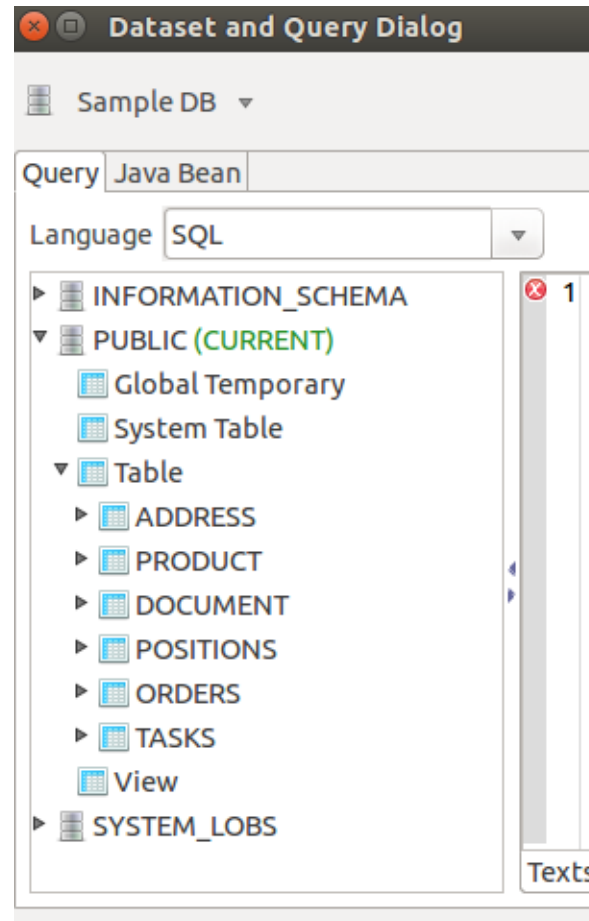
Dataset and Query Dialog

Sample DB

Query Java Bean

Language SQL

INFORMATION_SCHEMA
PUBLIC (CURRENT)
Global Temporary
System Table
Table
ADDRESS
PRODUCT
DOCUMENT
POSITIONS
ORDERS
TASKS
View
SYSTEM_LOBS

1

Texts